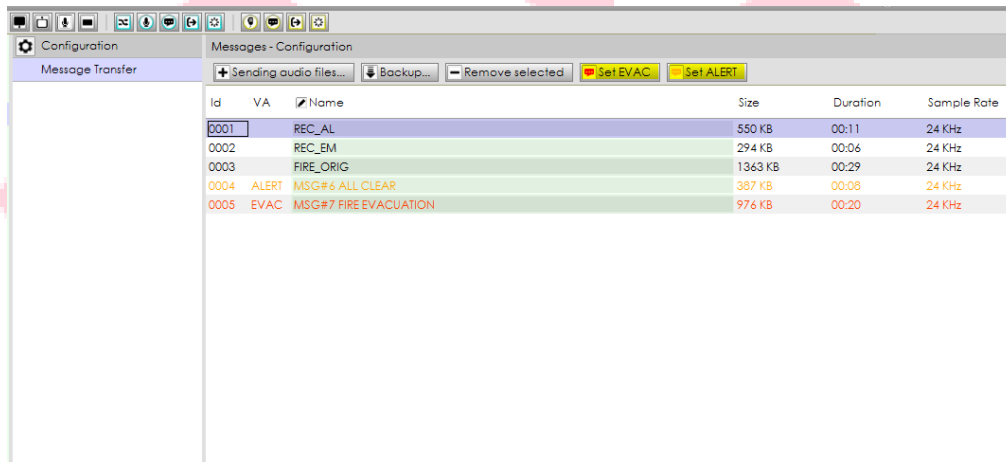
Configuration

Message Transfer

Messages - Configuration

Sending audio files... Backup... Remove selected Set EVAC Set ALERT

| Id | VA | Name | Size | Duration | Sample Rate |
|---|---|---|---|---|---|
| 0001 | | REC_AL | 550 KB | 00:11 | 24 KHz |
| 0002 | | REC_EM | 294 KB | 00:06 | 24 KHz |
| 0003 | | FIRE_ORIG | 1363 KB | 00:29 | 24 KHz |
| 0004 | ALERT | MSG#6 ALL CLEAR | 387 KB | 00:08 | 24 KHz |
| 0005 | EVAC | MSG#7 FIRE EVACUATION | 976 KB | 00:20 | 24 KHz |